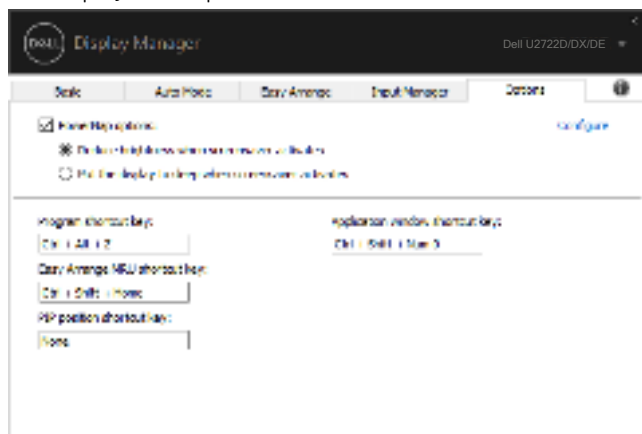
DELL Display Manager

Dell U2722D/DX/DE

Basic | Auto Mode | Easy Arrange | Input Manager | Options

☑ PowerNap options:

Configure

◉ Reduce brightness when screensaver activates

○ Put the display to sleep when screensaver activates

Program shortcut key:

Ctrl + Alt + 2

Application window shortcut key:

Ctrl + Shift + Num 5

Easy Arrange MRU shortcut key:

Ctrl + Shift + Home

PIP position shortcut key:

None